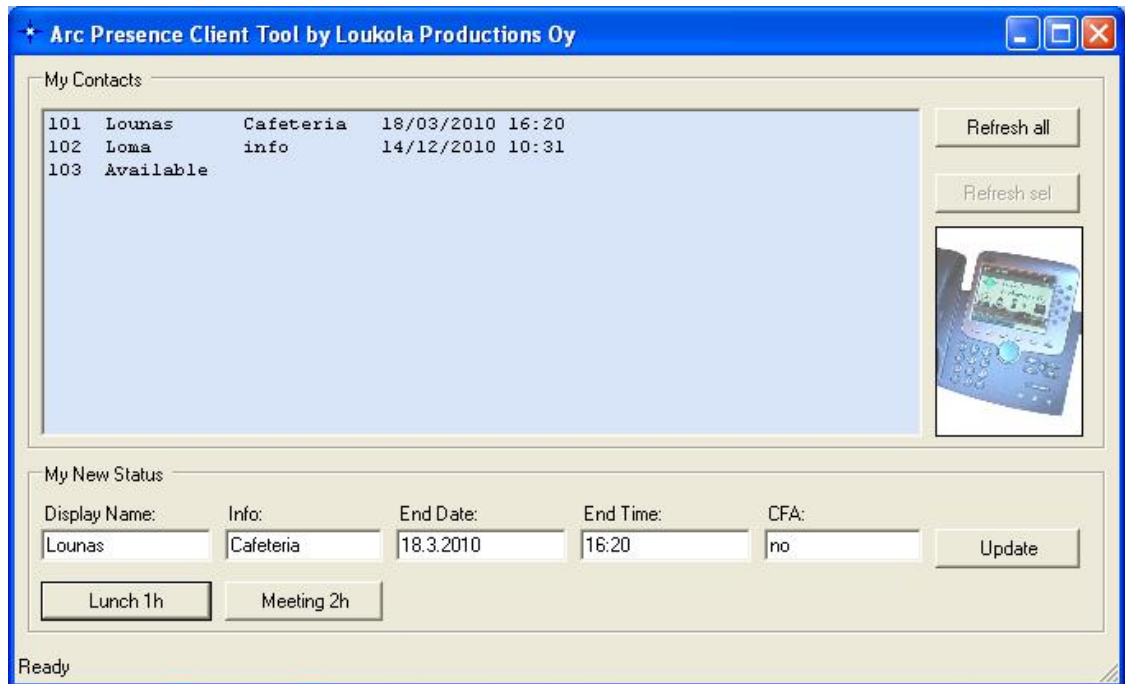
Arc Presence Client Tool by Loukola Productions Oy

My Contacts

| | | | |
|---|---|---|---|
| 101 | Lounas | Cafeteria | 18/03/2010 16:20 |
| 102 | Loma | info | 14/12/2010 10:31 |
| 103 | Available | | |

Refresh all

Refresh sel

My New Status

Display Name: Lounas

Info: Cafeteria

End Date: 18.3.2010

End Time: 16:20

CFA: no

Update

Lunch 1h

Meeting 2h

Ready